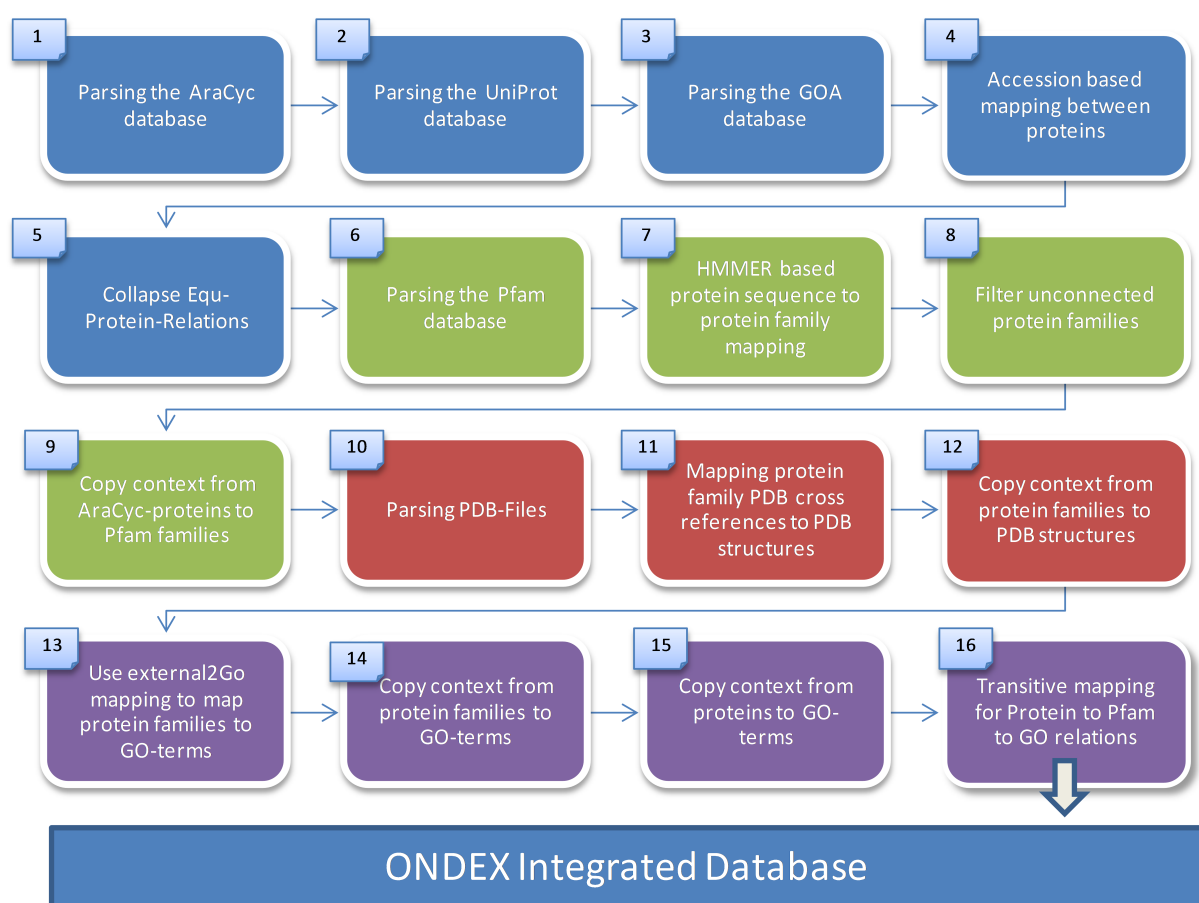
1
Parsing the AraCyc database

2
Parsing the UniProt database

3
Parsing the GOA database

4
Accession based mapping between proteins

5
Collapse Equ-Protein-Relations

6
Parsing the Pfam database

7
HMMER based protein sequence to protein family mapping

8
Filter unconnected protein families

9
Copy context from AraCyc-proteins to Pfam families

10
Parsing PDB-Files

11
Mapping protein family PDB cross references to PDB structures

12
Copy context from protein families to PDB structures

13
Use external2Go mapping to map protein families to GO-terms

14
Copy context from protein families to GO-terms

15
Copy context from proteins to GO-terms

16
Transitive mapping for Protein to Pfam to GO relations

ONDEX Integrated Database